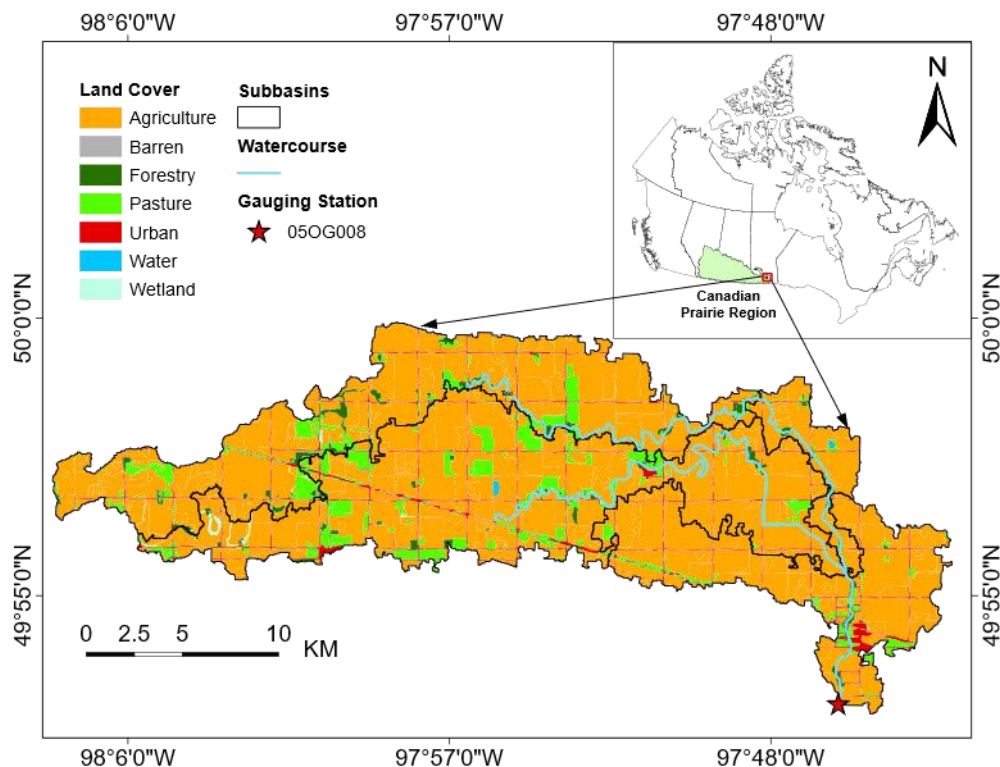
98°6'0"W 97°57'0"W 97°48'0"W

Land Cover
Agriculture
Barren
Forestry
Pasture
Urban
Water
Wetland

Subbasins

Watercourse

Gauging Station
05OG008

N

Canadian Prairie Region

50°0'0"N
49°55'0"N

50°0'0"N
49°55'0"N

0 2.5 5 10 KM

98°6'0"W 97°57'0"W 97°48'0"W